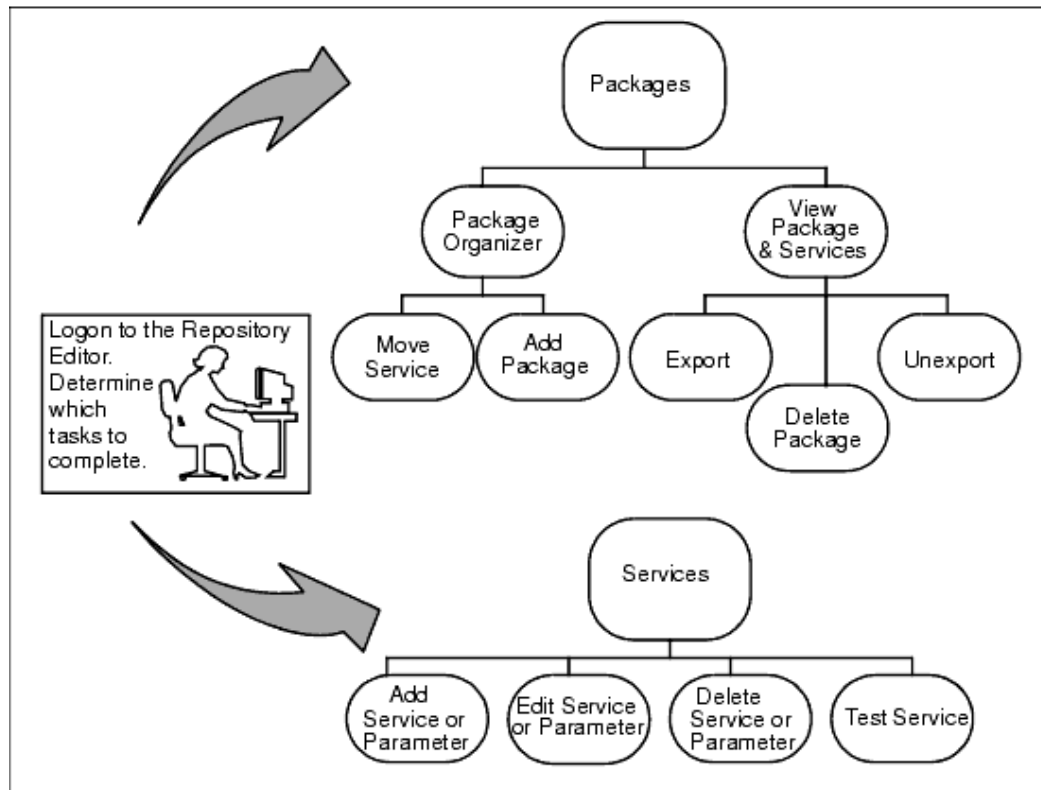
Packages

Package Organizer

View Package & Services

Move Service

Add Package

Export

Delete Package

Unexport

Logon to the Repository Editor. Determine which tasks to complete.

Services

Add Service or Parameter

Edit Service or Parameter

Delete Service or Parameter

Test Service